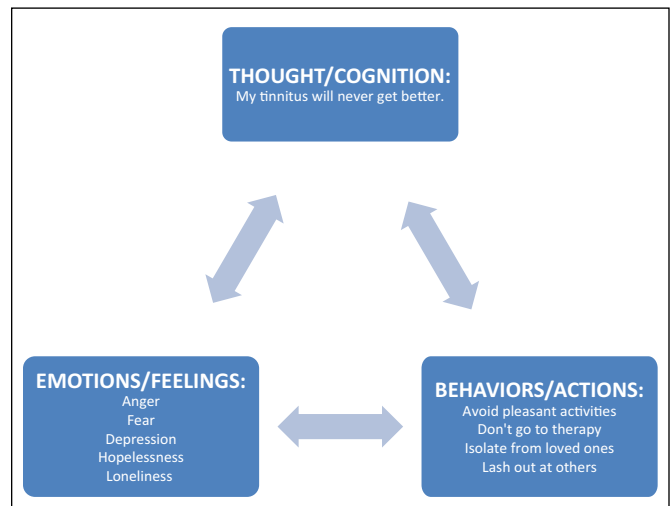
THOUGHT/COGNITION:
My tinnitus will never get better.

EMOTIONS/FEELINGS:
Anger
Fear
Depression
Hopelessness
Loneliness

BEHAVIORS/ACTIONS:
Avoid pleasant activities
Don't go to therapy
Isolate from loved ones
Lash out at others